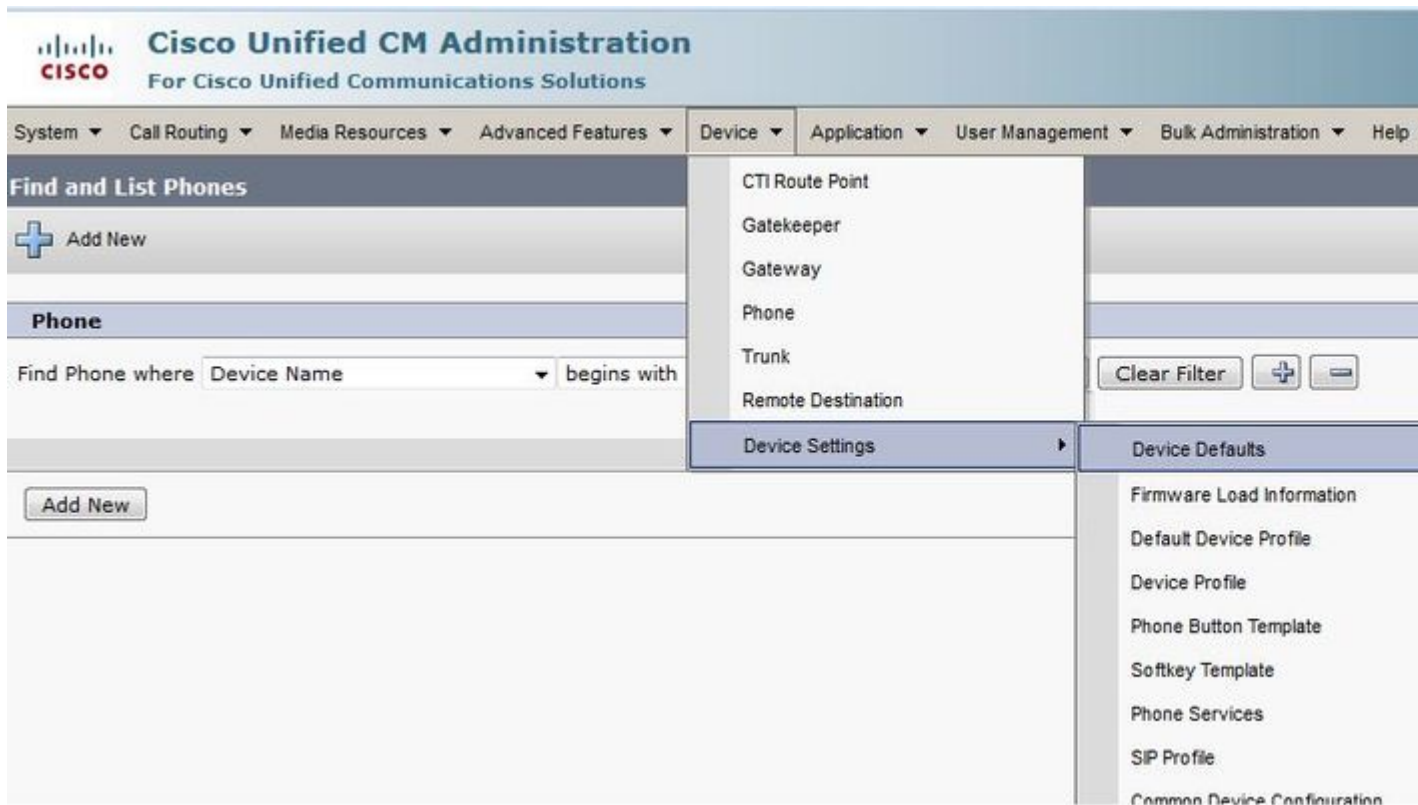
cisco Cisco Unified CM Administration
For Cisco Unified Communications Solutions

System ▼ Call Routing ▼ Media Resources ▼ Advanced Features ▼ Device ▼ Application ▼ User Management ▼ Bulk Administration ▼ Help

Find and List Phones

Add New

Phone

Find Phone where Device Name begins with

Clear Filter

Add New

CTI Route Point
Gatekeeper
Gateway
Phone
Trunk
Remote Destination
Device Settings

Device Defaults
Firmware Load Information
Default Device Profile
Device Profile
Phone Button Template
Softkey Template
Phone Services
SIP Profile
Common Device Configuration